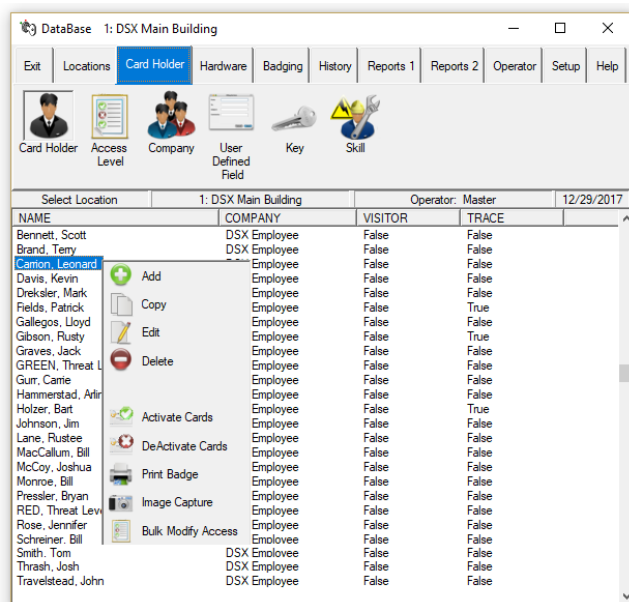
DataBase 1: DSX Main Building

Exit | Locations | Card Holder | Hardware | Badging | History | Reports 1 | Reports 2 | Operator | Setup | Help

Card Holder
Access Level
Company
User Defined Field
Key
Skill

Select Location | 1: DSX Main Building | Operator: Master | 12/29/2017

| NAME | COMPANY | VISITOR | TRACE |
|---|---|---|---|
| Bennett, Scott | DSX Employee | False | False |
| Brand, Terry | DSX Employee | False | False |
| Carrion, Leonard | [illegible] Employee | False | False |
| Davis, Kevin | Employee | False | False |
| Dreksler, Mark | Employee | False | False |
| Fields, Patrick | Employee | False | True |
| Gallegos, Lloyd | Employee | False | False |
| Gibson, Rusty | Employee | False | True |
| Graves, Jack | Employee | False | False |
| GREEN, Threat L | Employee | False | False |
| Gurr, Carrie | Employee | False | False |
| Hammerstad, Arlin | Employee | False | False |
| Holzer, Bart | Employee | False | True |
| Johnson, Jim | Employee | False | False |
| Lane, Rustee | Employee | False | False |
| MacCallum, Bill | Employee | False | False |
| McCoy, Joshua | Employee | False | False |
| Monroe, Bill | Employee | False | False |
| Pressler, Bryan | Employee | False | False |
| RED, Threat Leve | Employee | False | False |
| Rose, Jennifer | Employee | False | False |
| Schreiner, Bill | Employee | False | False |
| Smith, Tom | DSX Employee | False | False |
| Thrash, Josh | DSX Employee | False | False |
| Travelstead, John | DSX Employee | False | False |

Add
Copy
Edit
Delete
Activate Cards
DeActivate Cards
Print Badge
Image Capture
Bulk Modify Access